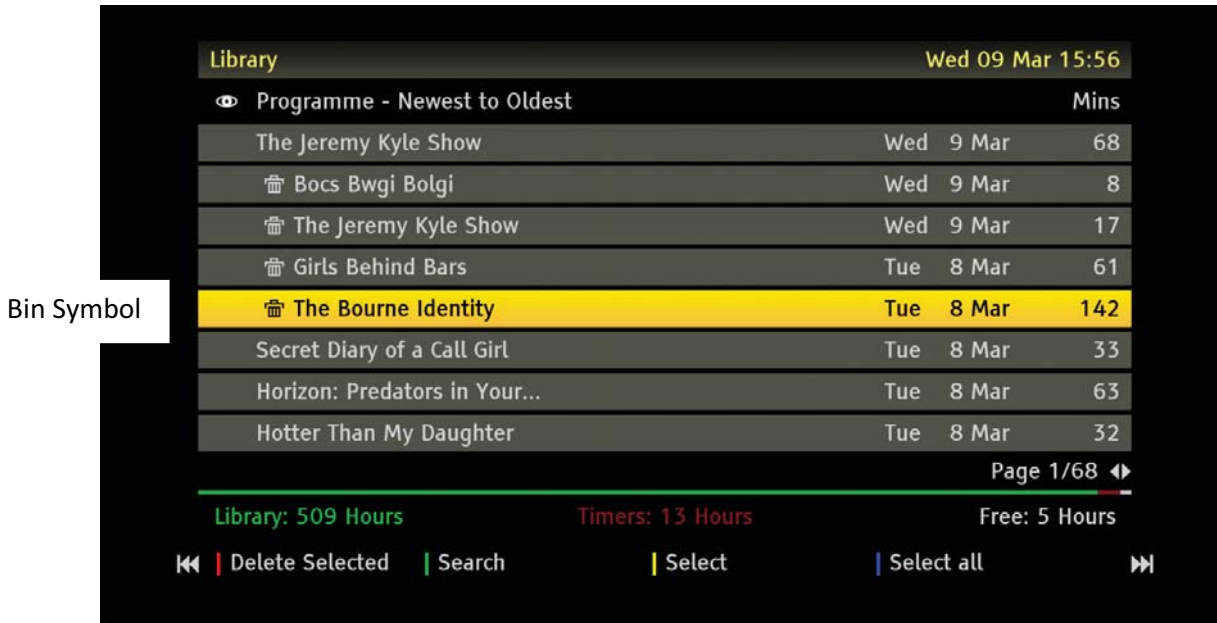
Bin Symbol

Library Wed 09 Mar 15:56

Programme - Newest to Oldest Mins

| | | | |
|---|---|---|---|
| The Jeremy Kyle Show | Wed | 9 Mar | 68 |
| Bocs Bwgi Bolgi | Wed | 9 Mar | 8 |
| The Jeremy Kyle Show | Wed | 9 Mar | 17 |
| Girls Behind Bars | Tue | 8 Mar | 61 |
| The Bourne Identity | Tue | 8 Mar | 142 |
| Secret Diary of a Call Girl | Tue | 8 Mar | 33 |
| Horizon: Predators in Your... | Tue | 8 Mar | 63 |
| Hotter Than My Daughter | Tue | 8 Mar | 32 |

Page 1/68

Library: 509 Hours Timers: 13 Hours Free: 5 Hours

Delete Selected Search Select Select all